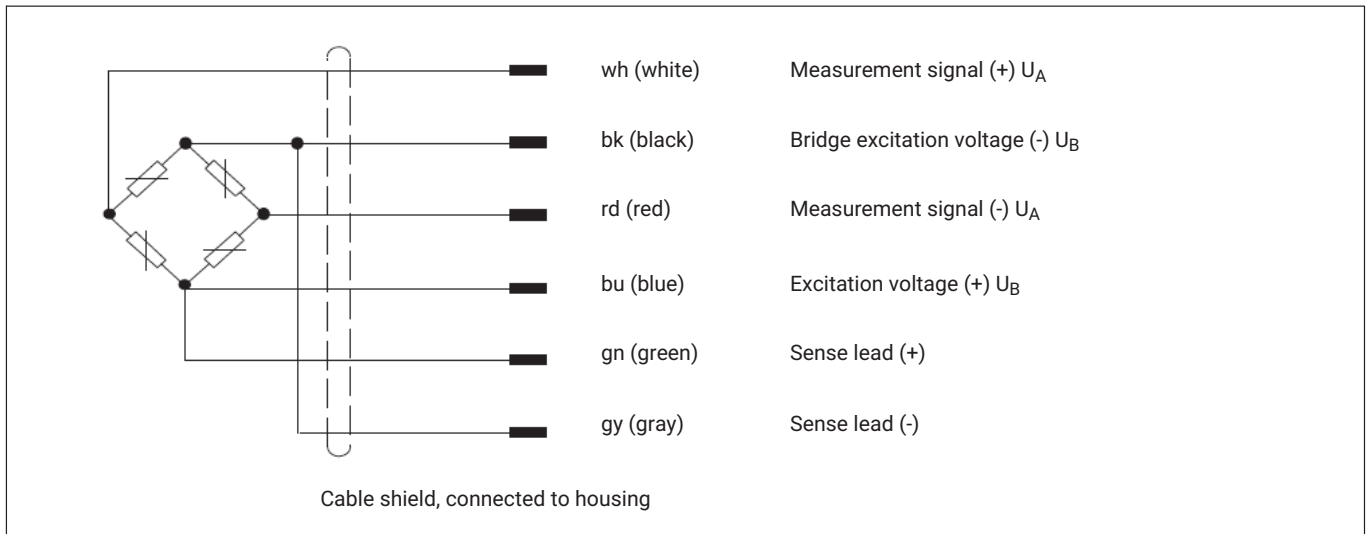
wh (white) Measurement signal (+) $U_A$

bk (black) Bridge excitation voltage (-) $U_B$

rd (red) Measurement signal (-) $U_A$

bu (blue) Excitation voltage (+) $U_B$

gn (green) Sense lead (+)

gy (gray) Sense lead (-)

Cable shield, connected to housing